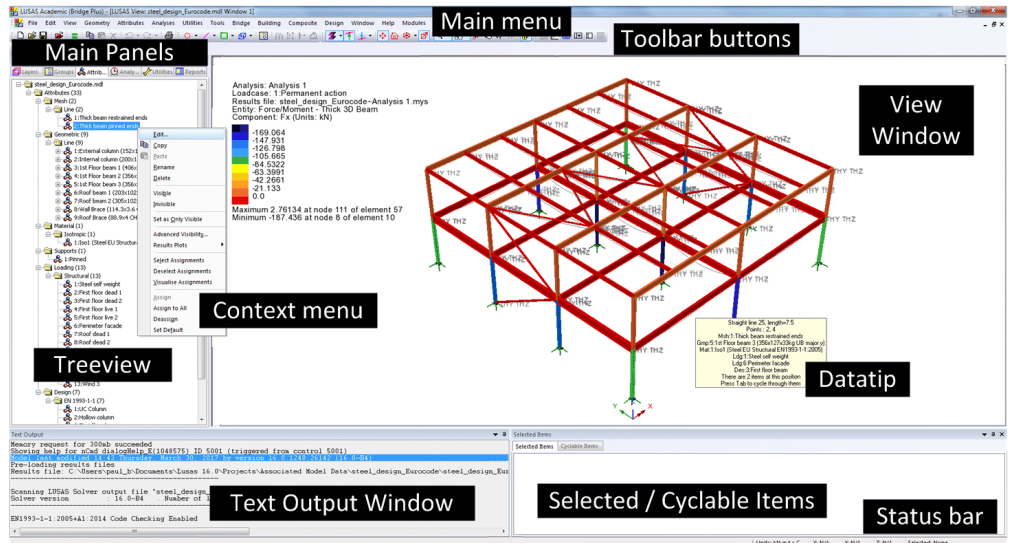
LUSAS Academic (Bridge Plus) - [LUSAS View: steel_design_Eurocode.mdl Window 1]

File Edit View Geometry Attributes Analyses Utilities Tools Bridge Building Composite Design Window Help Modules

Main menu

Toolbar buttons

Main Panels

Layers Groups Attrib... Analy... Utilities Reports

steel_design_Eurocode.mdl
Attributes (33)
Mesh (2)
Line (2)
1:Thick beam restrained ends
2:Thick beam pinned ends
Geometric (9)
Line (9)
1:External column (152x1
2:Internal column (200x1
3:1st Floor beam 1 (406x
4:1st Floor beam 2 (356x
5:1st Floor beam 3 (356x
6:Roof beam 1 (203x102
7:Roof beam 2 (305x102
8:Wall Brace (114.3x3.6
9:Roof Brace (88.9x4 CH
Material (1)
Isotropic (1)
1:Iso1 (Steel EU Structur
Supports (1)
1:Pinned
Loading (13)
Structural (13)
1:Steel self weight
2:First floor dead 1
3:First floor dead 2
4:First floor live 1
5:First floor live 2
6:Perimeter facade
7:Roof dead 1
8:Roof dead 2
13:Wind 3
Design (7)
EN 1993-1-1 (7)
1:UC Column
2:Hollow column
3:Roof Beam

Edit...
Copy
Paste
Rename
Delete
Visible
Invisible
Set as Only Visible
Advanced Visibility...
Results Plots
Select Assignments
Deselect Assignments
Visualise Assignments
Assign
Assign to All
Deassign
Set Default

Context menu

Treeview

Analysis: Analysis 1
Loadcase: 1:Permanent action
Results file: steel_design_Eurocode~Analysis 1.mys
Entity: Force/Moment - Thick 3D Beam
Component: Fx (Units: kN)

-169.064
-147.931
-126.798
-105.665
-84.5322
-63.3991
-42.2661
-21.133
0.0

Maximum 2.76134 at node 111 of element 57
Minimum -187.436 at node 8 of element 10

View Window

THY THZ

Straight line 25, length=7.5
Points : 2, 4
Msh:1:Thick beam restrained ends
Gmp:5:1st Floor beam 3 (356x127x33kg UB major y)
Mat:1:Iso1 (Steel EU Structural EN1993-1-1:2005)
Ldg:1:Steel self weight
Ldg:6:Perimeter facade
Des:3:First floor beam
There are 2 items at this position
Press Tab to cycle through them.

Datatip

Text Output
Memory request for 300Mb succeeded
Showing help for nCad dialogHelp_E(1048575) ID 5001 (triggered from control 5001)
Model last modified 14:47 Thursday, March 30, 2017 by version 16.0-4(4) (16.0-B4)
Pre-loading results files
Results file: C:\Users\paul_b\Documents\Lusas 16.0\Projects\Associated Model Data\steel_design_Eurocode\steel_design_Eur
Scanning LUSAS Solver output file "steel_design_
Solver version 16.0-B4 Number of
EN1993-1-1:2005+A1:2014 Code Checking Enabled

Text Output Window

Selected Items
Selected Items Cyclable Items

Selected / Cyclable Items

Status bar